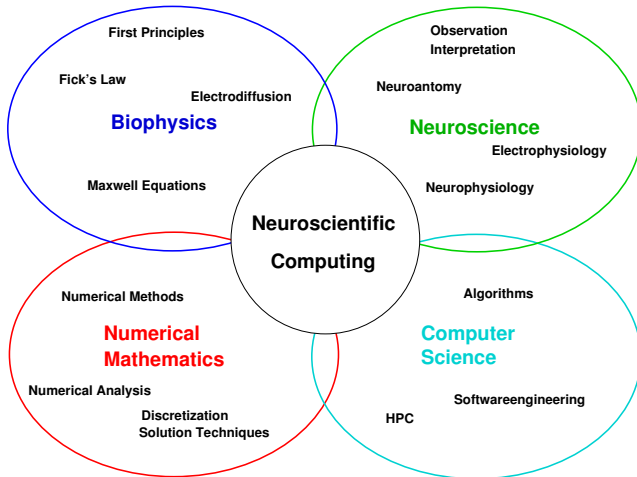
First Principles

Fick's Law

Electrodiffusion

Biophysics

Maxwell Equations

Observation
Interpretation

Neuroantomy

Neuroscience

Electrophysiology

Neurophysiology

Neuroscientific
Computing

Numerical Methods

Numerical
Mathematics

Numerical Analysis

Discretization
Solution Techniques

Algorithms

Computer
Science

Softwareengineering

HPC